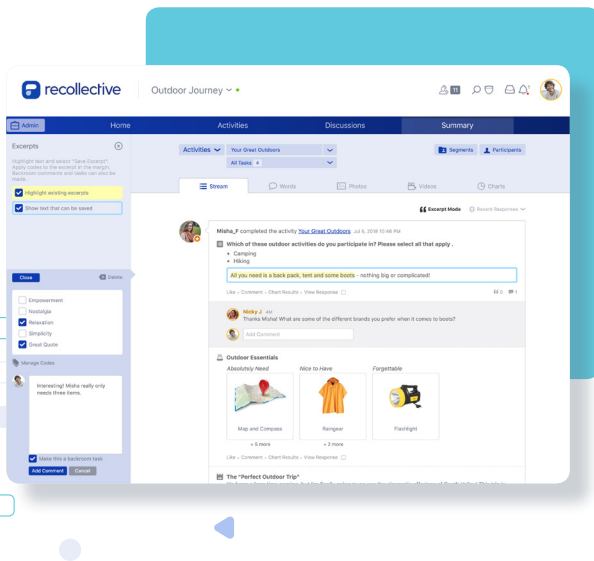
recollective

Outdoor Journey

11

Admin

Home

Activities

Discussions

Summary

Excerpts

Highlight text and select "Save Excerpt". Apply codes to the excerpt in the margin. Backroom comments and tasks can also be made.

Highlight existing excerpts

Show text that can be saved

Activities

Your Great Outdoors

All Tasks 4

Segments

Participants

Stream

Words

Photos

Videos

Charts

Excerpt Mode

Recent Responses

Misha_F completed the activity Your Great Outdoors Jul 6, 2018 10:46 PM

Which of these outdoor activities do you participate in? Please select all that apply .

Camping

Hiking

All you need is a back pack, tent and some boots - nothing big or complicated!

Like · Comment · Chart Results · View Response

0

1

Close

Delete

Empowerment

Nostalgia

Relaxation

Simplicity

Great Quote

Manage Codes

Interesting! Misha really only needs three items.

Make this a backroom task

Add Comment

Cancel

Nicky J

Thanks Misha! What are some of the different brands you prefer when it comes to boots?

Add Comment

Outdoor Essentials

Absolutely Need

Nice to Have

Forgettable

Map and Compass

Raingear

Flashlight

+ 5 more

+ 2 more

Like · Comment · Chart Results · View Response

The "Perfect Outdoor Trip"